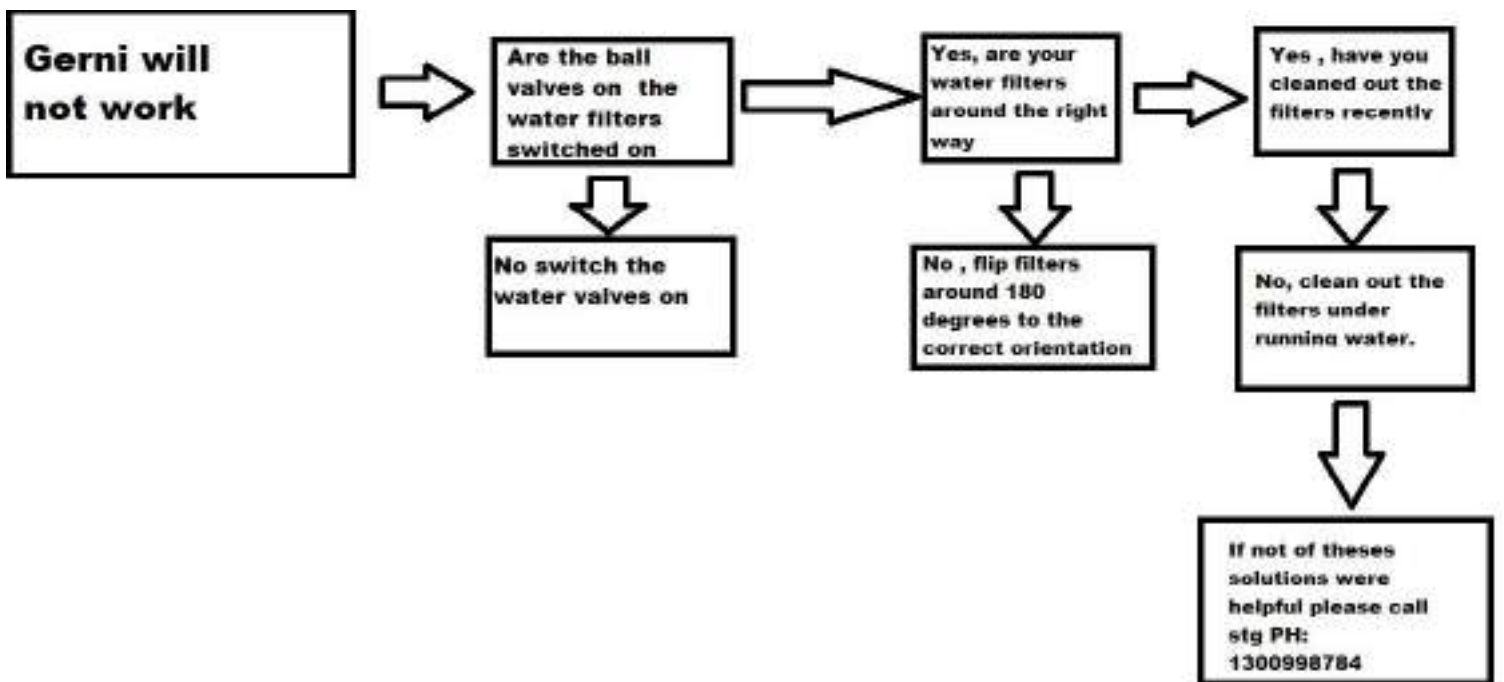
Gerni will not work

Are the ball valves on the water filters switched on

No switch the water valves on

Yes, are your water filters around the right way

No , flip filters around 180 degrees to the correct orientation

Yes , have you cleaned out the filters recently

No, clean out the filters under running water.

If not of theses solutions were helpful please call stg PH: 1300998784